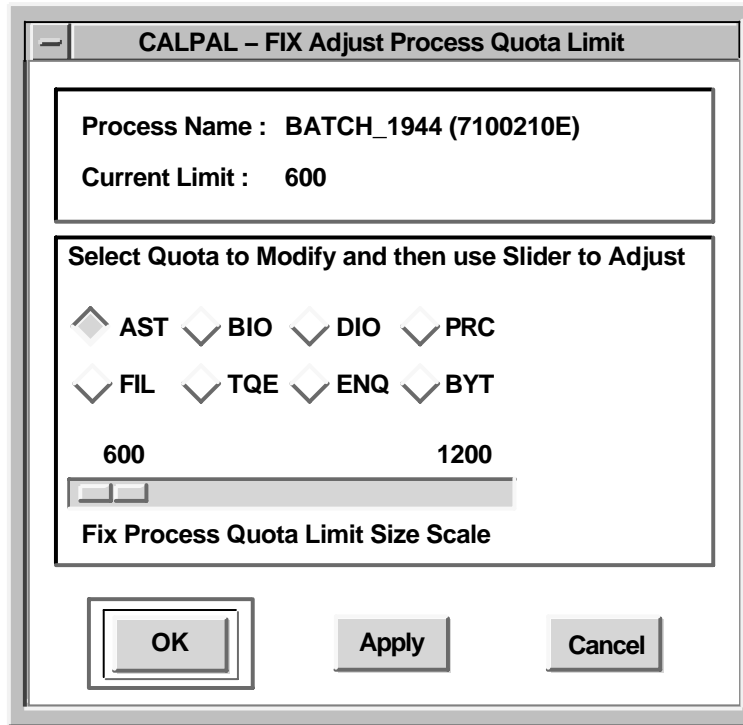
CALPAL – FIX Adjust Process Quota Limit

Process Name : BATCH_1944 (7100210E)

Current Limit : 600

Select Quota to Modify and then use Slider to Adjust

AST BIO DIO PRC

FIL TQE ENQ BYT

600 1200

Fix Process Quota Limit Size Scale

OK Apply Cancel